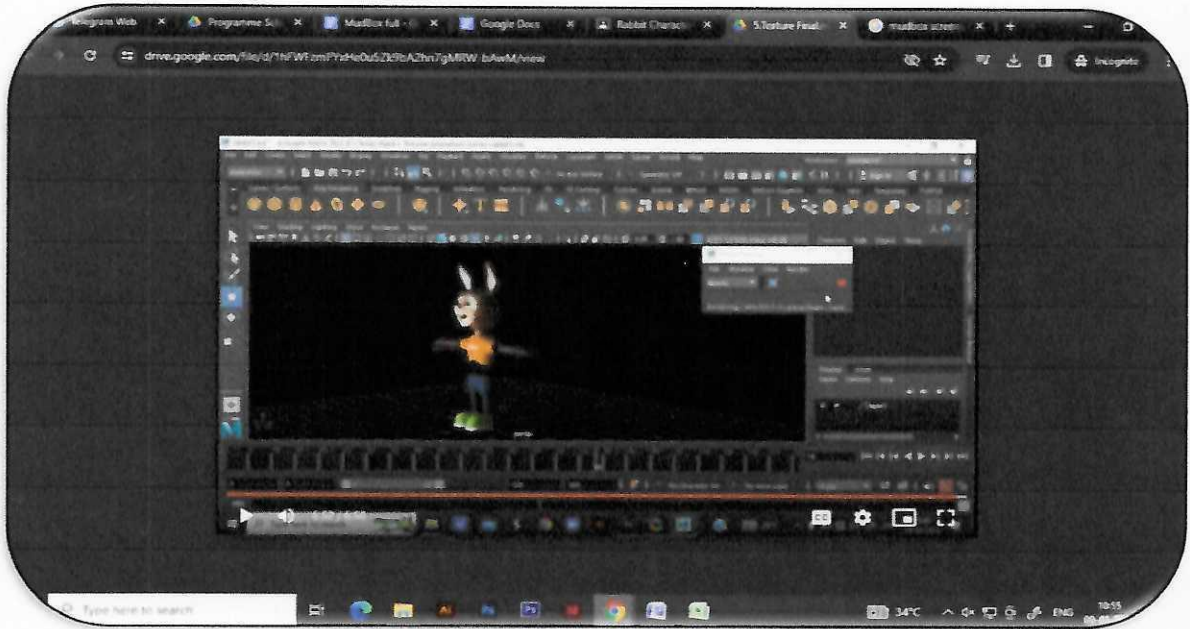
Telegram Web
Programme Sch
MudBox full -
Google Docs
Rabbit Characte
5.Texture Final
mudbox scree

drive.google.com/file/d/1hFWFzmPYsHe0u5Zk9bA2hn7gMRW_bAwM/view

Incognito

CC

Type here to search

34°C

ENG

10:55